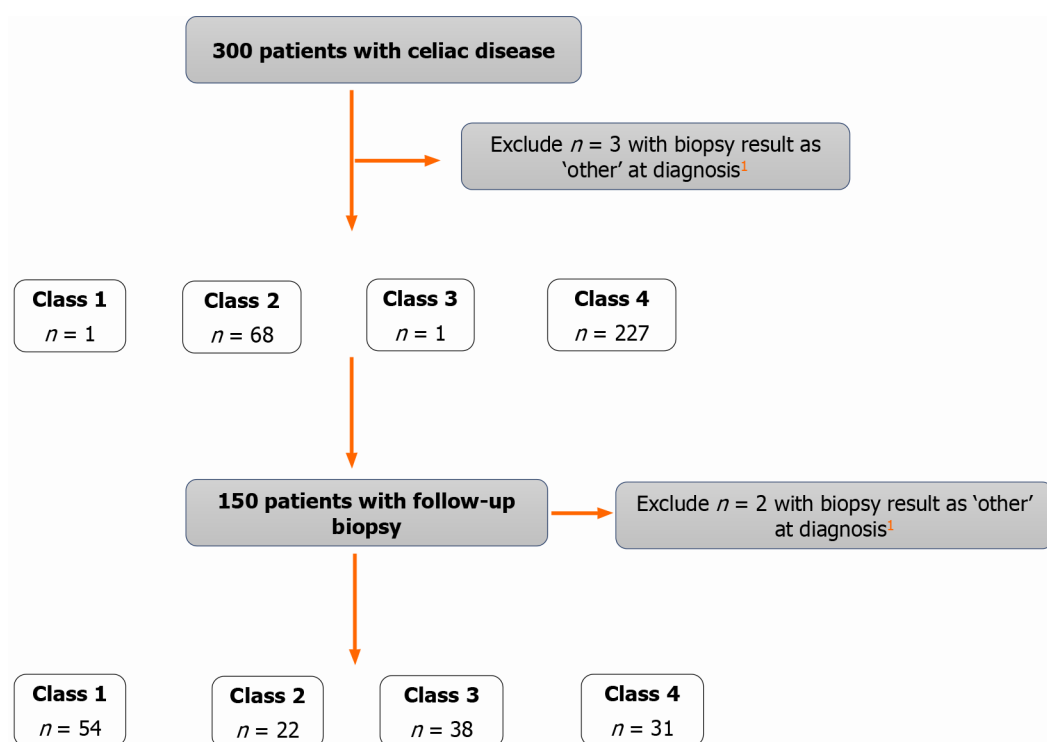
300 patients with celiac disease

Exclude $n$ = 3 with biopsy result as 'other' at diagnosis$^1$

Class 1
$n$ = 1

Class 2
$n$ = 68

Class 3
$n$ = 1

Class 4
$n$ = 227

150 patients with follow-up biopsy

Exclude $n$ = 2 with biopsy result as 'other' at diagnosis$^1$

Class 1
$n$ = 54

Class 2
$n$ = 22

Class 3
$n$ = 38

Class 4
$n$ = 31